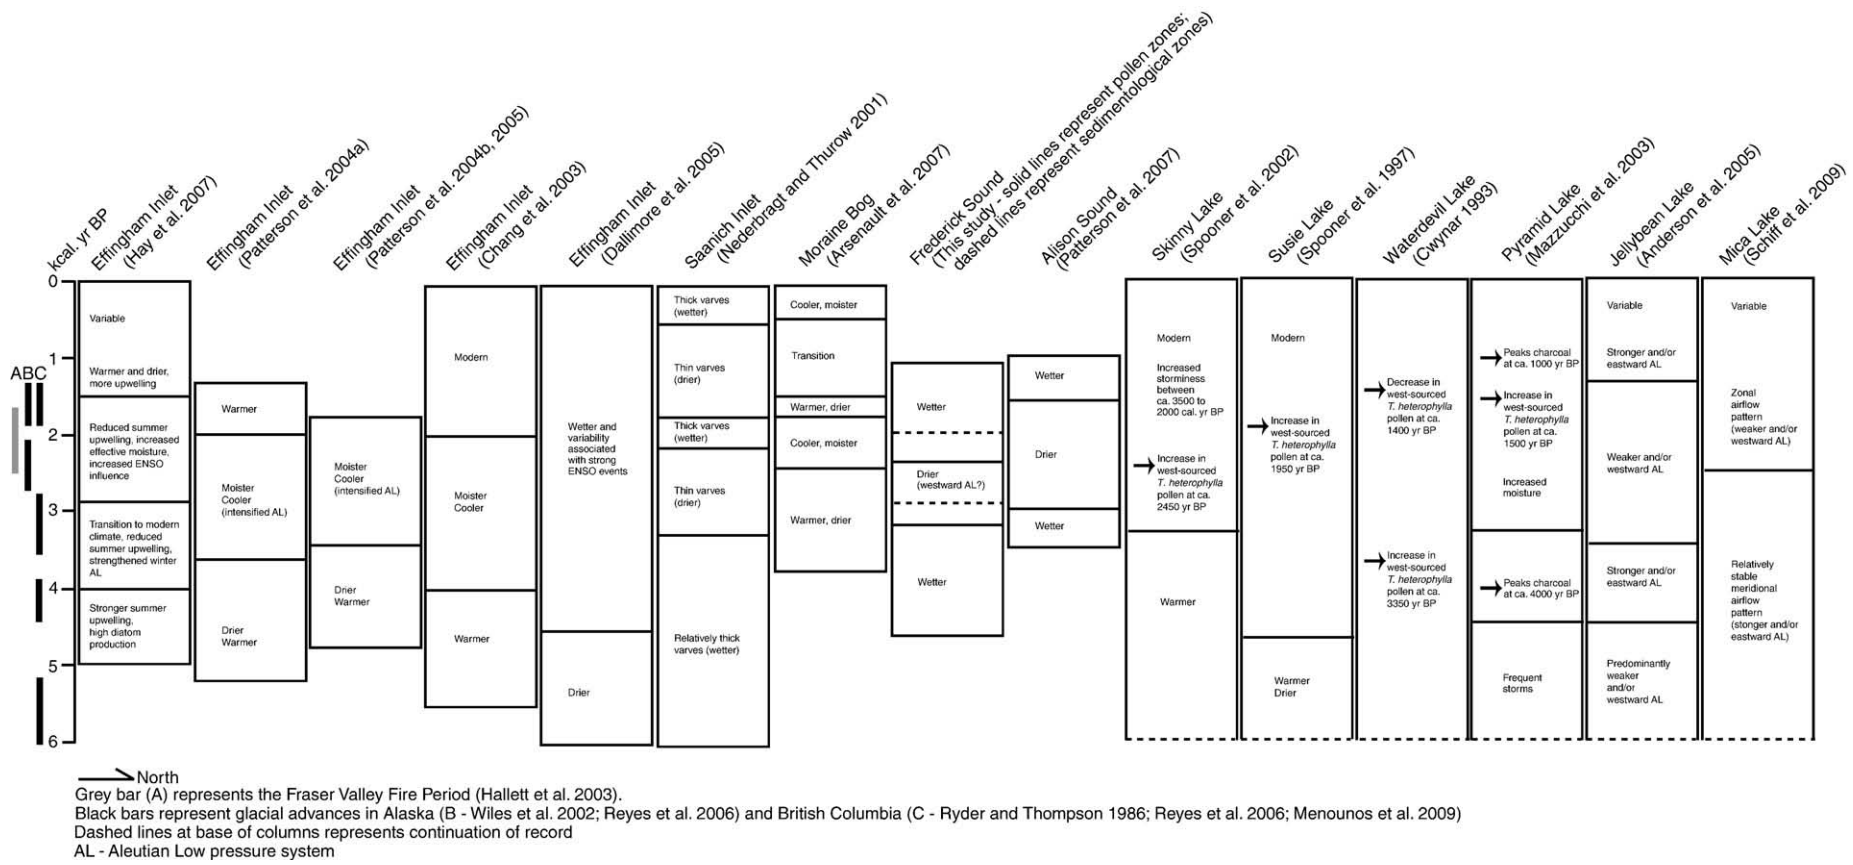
kcal. yr BP

Effingham Inlet (Hay et al. 2007)

Effingham Inlet (Patterson et al. 2004a)

Effingham Inlet (Patterson et al. 2004b, 2005)

Effingham Inlet (Chang et al. 2003)

Effingham Inlet (Dallimore et al. 2005)

Saanich Inlet (Nederbragt and Thurow 2001)

Moraine Bog (Arsenault et al. 2007)

Frederick Sound (This study - solid lines represent pollen zones; dashed lines represent sedimentological zones)

Alison Sound (Patterson et al. 2007)

Skinny Lake (Spooner et al. 2002)

Susie Lake (Spooner et al. 1997)

Waterdevil Lake (Cwynar 1993)

Pyramid Lake (Mazzucchi et al. 2003)

Jellybean Lake (Anderson et al. 2005)

Mica Lake (Schiff et al. 2009)

0
1
2
3
4
5
6

ABC

Variable
Warmer and drier, more upwelling
Reduced summer upwelling, increased effective moisture, increased ENSO influence
Transition to modern climate, reduced summer upwelling, strengthened winter AL
Stronger summer upwelling, high diatom production

Warmer
Moister Cooler (intensified AL)
Drier Warmer

Moister Cooler (intensified AL)
Drier Warmer

Modern
Moister Cooler
Warmer

Wetter and variability associated with strong ENSO events
Drier

Thick varves (wetter)
Thin varves (drier)
Thick varves (wetter)
Thin varves (drier)
Relatively thick varves (wetter)

Cooler, moister
Transition
Warmer, drier
Cooler, moister
Warmer, drier

Wetter
Drier (westward AL?)
Wetter

Wetter
Drier
Wetter

Modern
Increased storminess between ca. 3500 to 2000 cal. yr BP
Increase in west-sourced T. heterophylla pollen at ca. 2450 yr BP
Warmer

Modern
Increase in west-sourced T. heterophylla pollen at ca. 1950 yr BP
Warmer Drier

Decrease in west-sourced T. heterophylla pollen at ca. 1400 yr BP
Increase in west-sourced T. heterophylla pollen at ca. 3350 yr BP

Peaks charcoal at ca. 1000 yr BP
Increase in west-sourced T. heterophylla pollen at ca. 1500 yr BP
Increased moisture
Peaks charcoal at ca. 4000 yr BP
Frequent storms

Variable
Stronger and/or eastward AL
Weaker and/or westward AL
Stronger and/or eastward AL
Predominantly weaker and/or westward AL

Variable
Zonal airflow pattern (weaker and/or westward AL)
Relatively stable meridional airflow pattern (stonger and/or eastward AL)

North
Grey bar (A) represents the Fraser Valley Fire Period (Hallett et al. 2003).
Black bars represent glacial advances in Alaska (B - Wiles et al. 2002; Reyes et al. 2006) and British Columbia (C - Ryder and Thompson 1986; Reyes et al. 2006; Menounos et al. 2009)
Dashed lines at base of columns represents continuation of record
AL - Aleutian Low pressure system